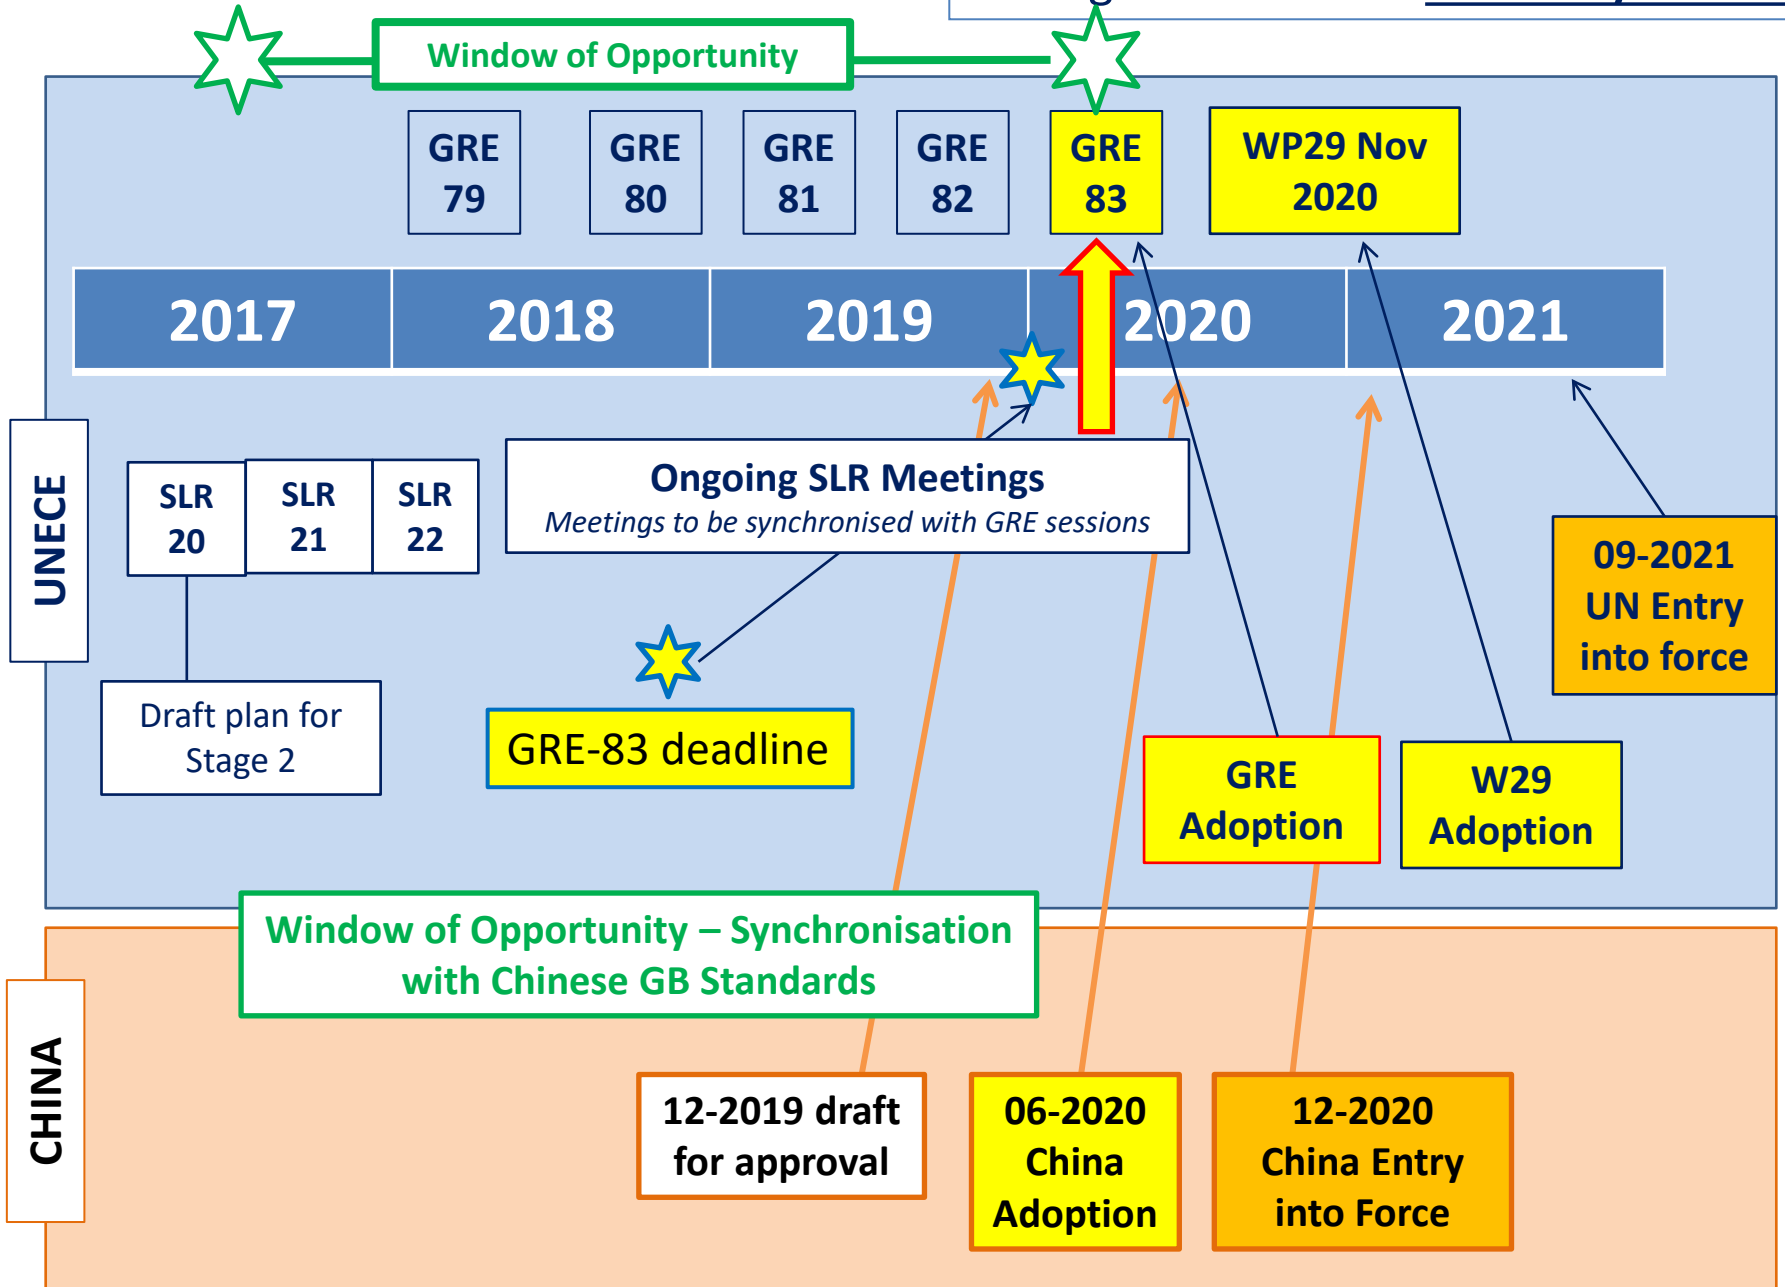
Window of Opportunity

GRE 79

GRE 80

GRE 81

GRE 82

GRE 83

WP29 Nov 2020

| 2017 | 2018 | 2019 | 2020 | 2021 |
|---|---|---|---|---|

UNECE

SLR 20

SLR 21

SLR 22

Ongoing SLR Meetings
*Meetings to be synchronised with GRE sessions*

09-2021 UN Entry into force

Draft plan for Stage 2

GRE-83 deadline

GRE Adoption

W29 Adoption

Window of Opportunity – Synchronisation with Chinese GB Standards

CHINA

12-2019 draft for approval

06-2020 China Adoption

12-2020 China Entry into Force